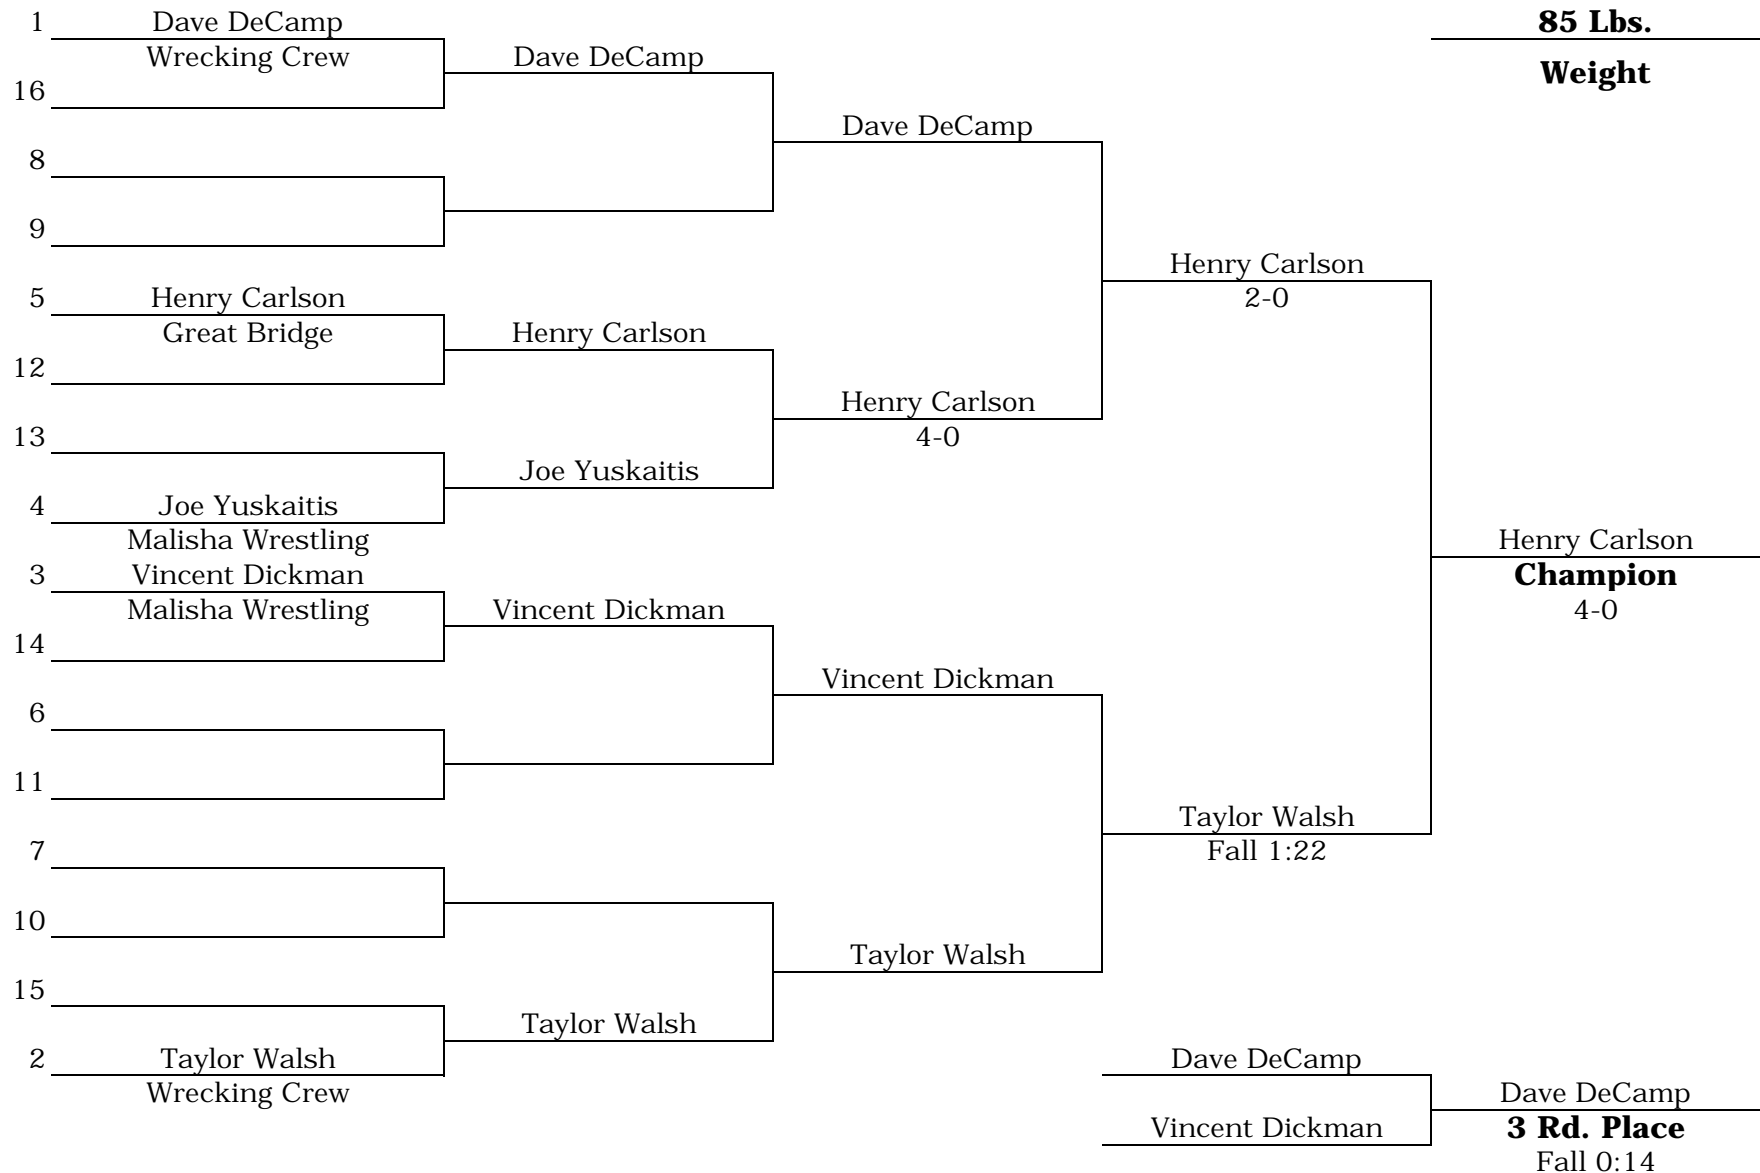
1 Dave DeCamp
Wrecking Crew
16
8
9
5 Henry Carlson
Great Bridge
12
13
4 Joe Yuskaitis
Malisha Wrestling
3 Vincent Dickman
Malisha Wrestling
14
6
11
7
10
15
2 Taylor Walsh
Wrecking Crew

Dave DeCamp
Henry Carlson
Joe Yuskaitis
Vincent Dickman
Taylor Walsh

Dave DeCamp
Henry Carlson
4-0
Vincent Dickman
Taylor Walsh

Henry Carlson
2-0
Taylor Walsh
Fall 1:22

**85 Lbs.**
**Weight**

Henry Carlson
**Champion**
4-0

Dave DeCamp
Vincent Dickman

Dave DeCamp
**3 Rd. Place**
Fall 0:14